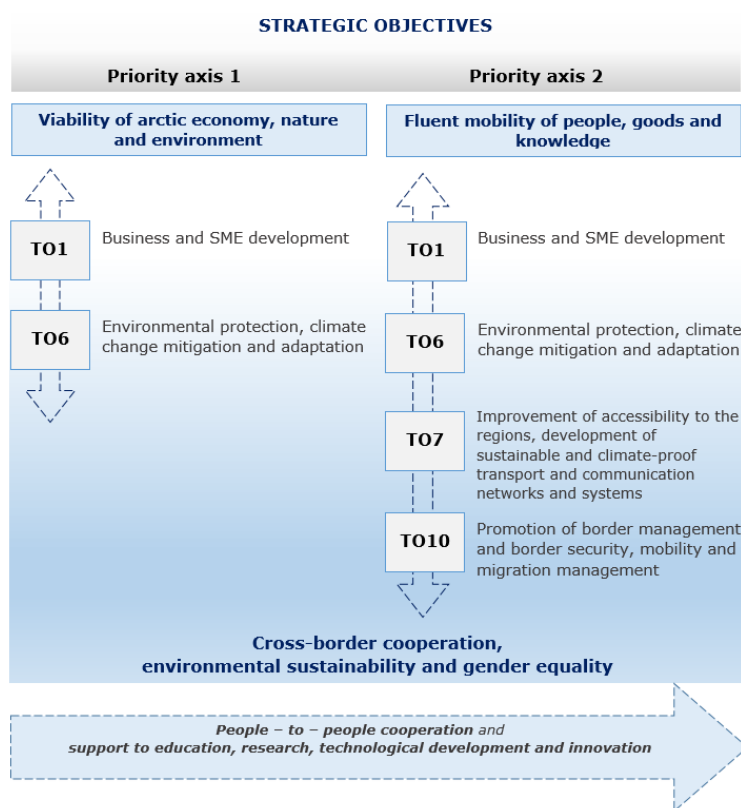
STRATEGIC OBJECTIVES

Priority axis 1

Viability of arctic economy, nature and environment

TO1 Business and SME development

TO6 Environmental protection, climate change mitigation and adaptation

Priority axis 2

Fluent mobility of people, goods and knowledge

TO1 Business and SME development

TO6 Environmental protection, climate change mitigation and adaptation

TO7 Improvement of accessibility to the regions, development of sustainable and climate-proof transport and communication networks and systems

TO10 Promotion of border management and border security, mobility and migration management

Cross-border cooperation, environmental sustainability and gender equality

People – to – people cooperation and support to education, research, technological development and innovation